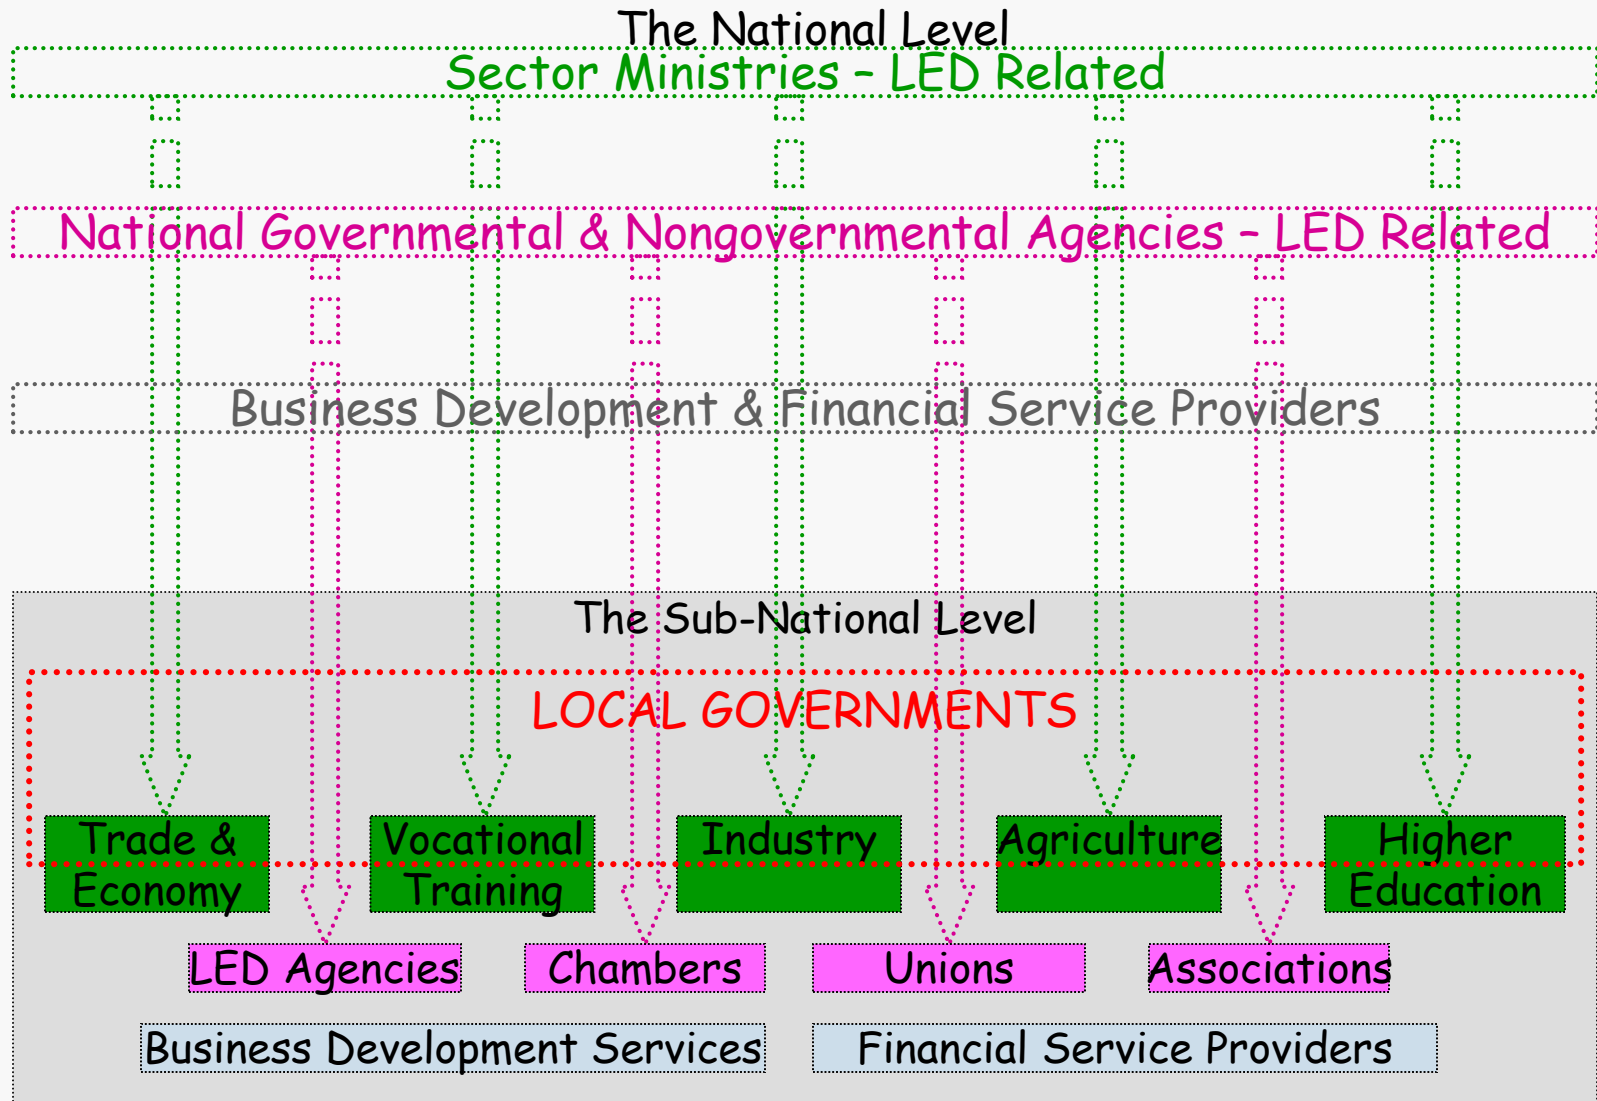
The National Level

Sector Ministries – LED Related

National Governmental & Nongovernmental Agencies – LED Related

Business Development & Financial Service Providers

The Sub-National Level

LOCAL GOVERNMENTS

Trade & Economy

Vocational Training

Industry

Agriculture

Higher Education

LED Agencies

Chambers

Unions

Associations

Business Development Services

Financial Service Providers